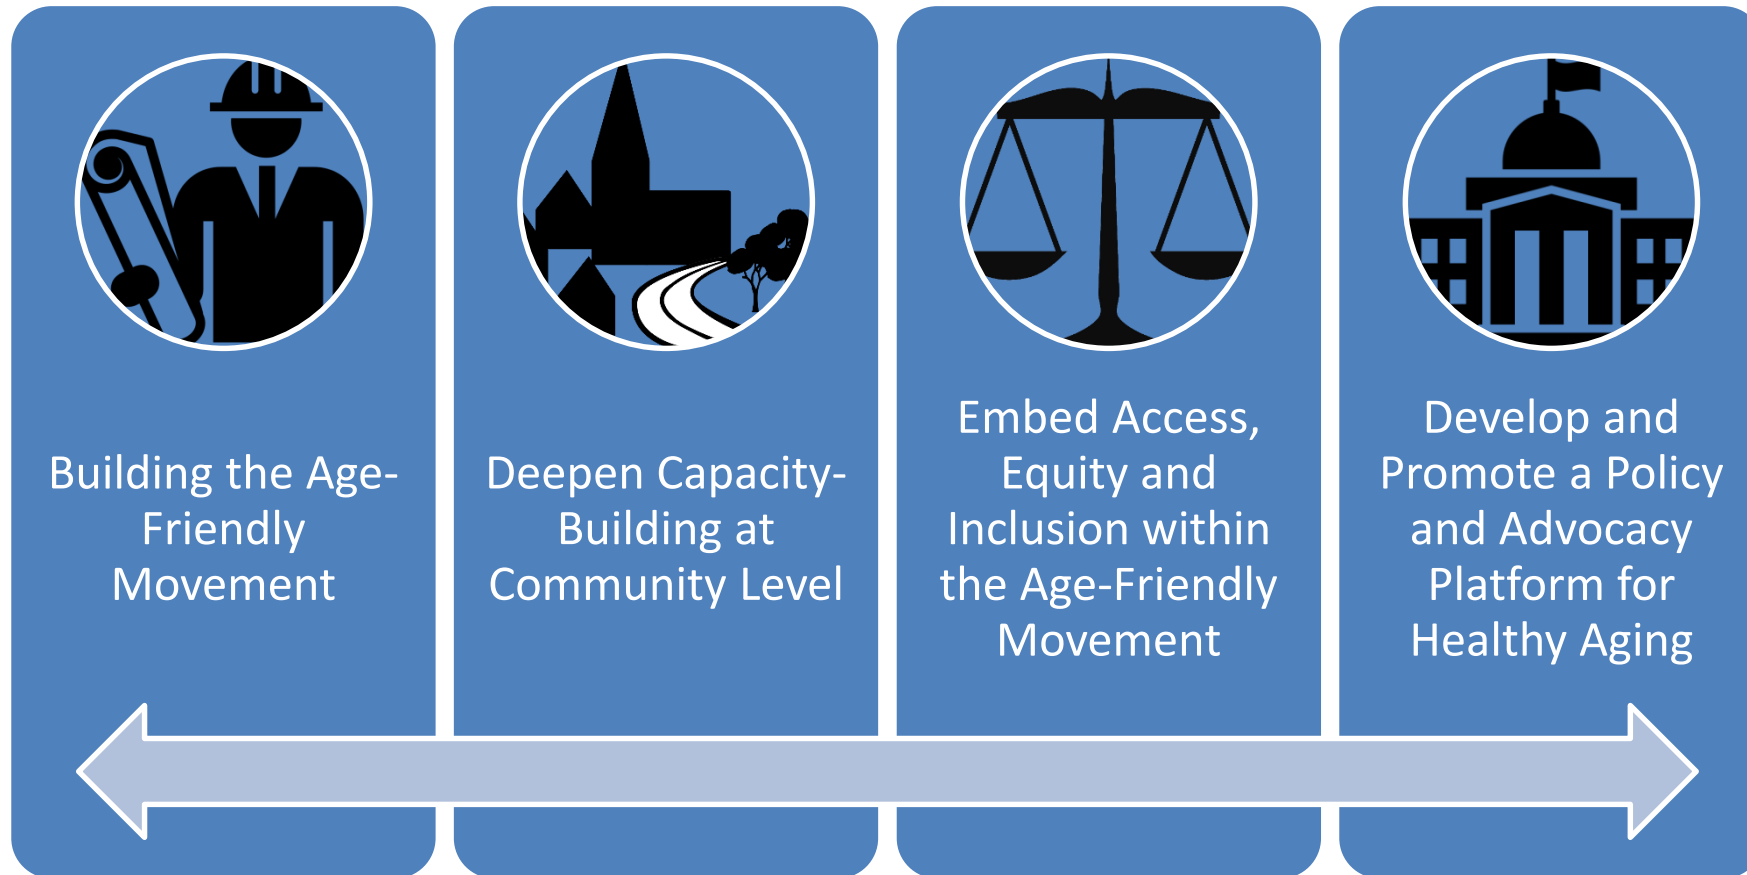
Building the Age-Friendly Movement

Deepen Capacity-Building at Community Level

Embed Access, Equity and Inclusion within the Age-Friendly Movement

Develop and Promote a Policy and Advocacy Platform for Healthy Aging